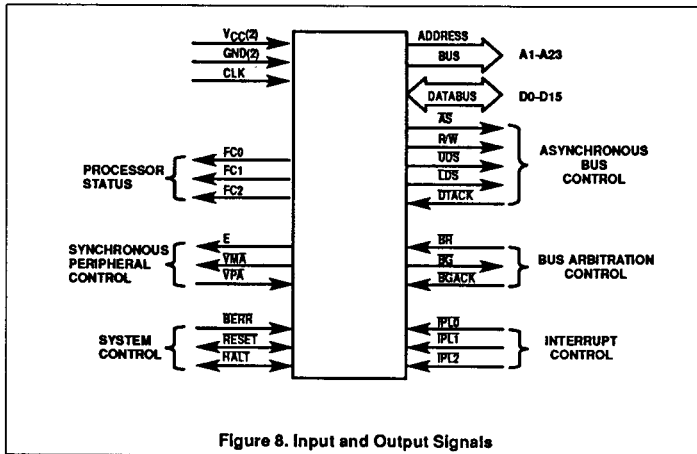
$V_{CC}(2)$
GND(2)
CLK

ADDRESS
BUS
A1-A23

DATABUS
D0-D15

$\overline{AS}$
R/$\overline{W}$
$\overline{UDS}$
$\overline{LDS}$
$\overline{DTACK}$
ASYNCHRONOUS BUS CONTROL

PROCESSOR STATUS
FC0
FC1
FC2

SYNCHRONOUS PERIPHERAL CONTROL
E
$\overline{VMA}$
$\overline{VPA}$

$\overline{BR}$
$\overline{BG}$
$\overline{BGACK}$
BUS ARBITRATION CONTROL

SYSTEM CONTROL
$\overline{BERR}$
$\overline{RESET}$
$\overline{HALT}$

$\overline{IPL0}$
$\overline{IPL1}$
$\overline{IPL2}$
INTERRUPT CONTROL

Figure 8. Input and Output Signals